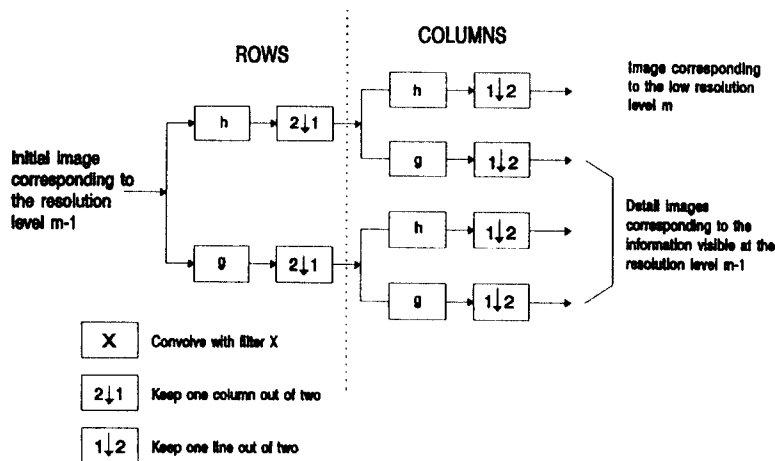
ROWS

COLUMNS

Initial image corresponding to the resolution level m-1

h

$2\downarrow1$

g

$2\downarrow1$

h

$1\downarrow2$

g

$1\downarrow2$

h

$1\downarrow2$

g

$1\downarrow2$

Image corresponding to the low resolution level m

Detail images corresponding to the information visible at the resolution level m-1

X Convolve with filter X

$2\downarrow1$ Keep one column out of two

$1\downarrow2$ Keep one line out of two